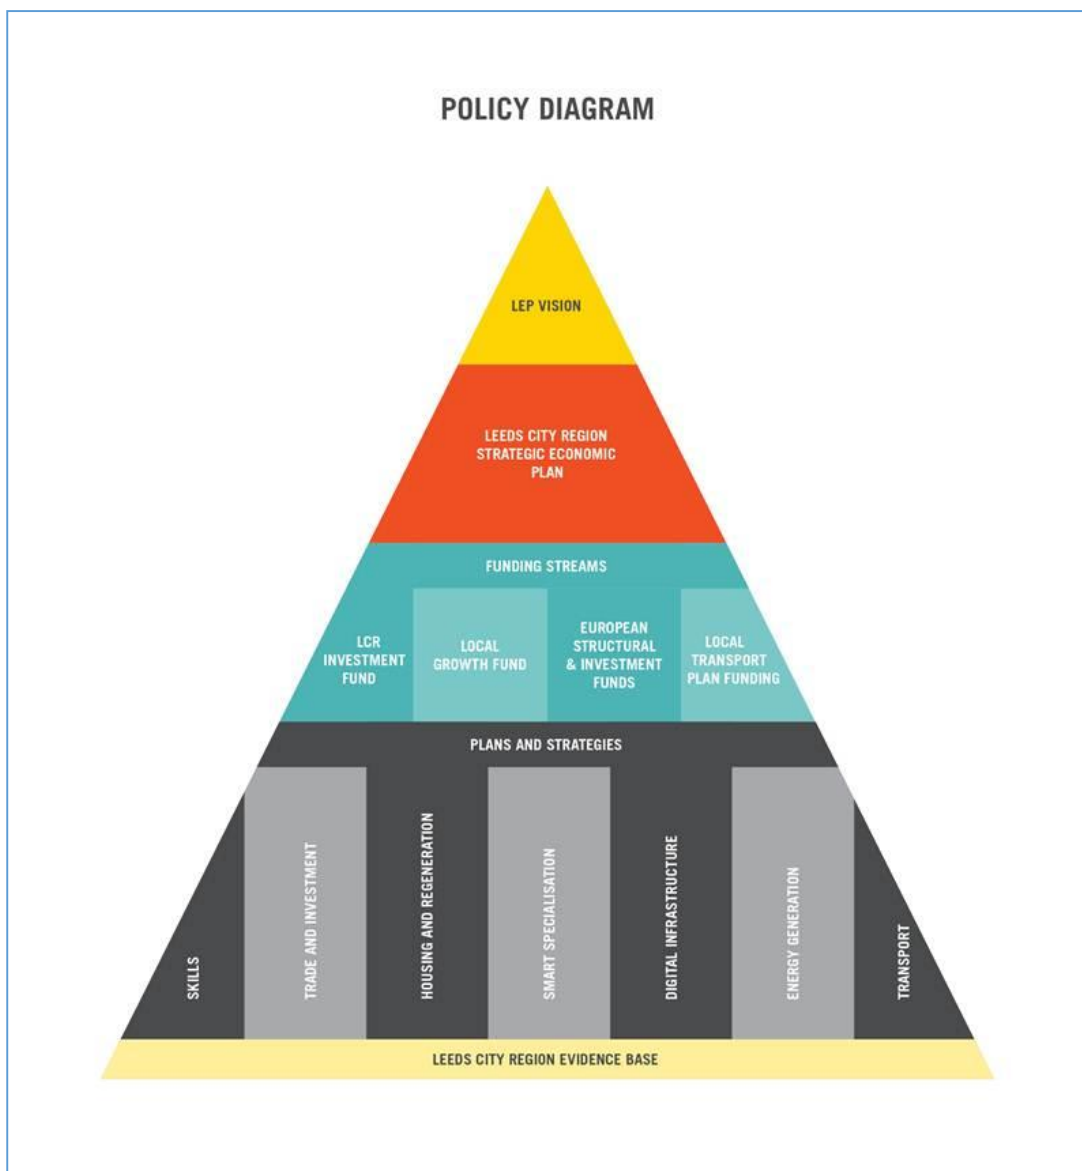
POLICY DIAGRAM

LEP VISION

LEEDS CITY REGION STRATEGIC ECONOMIC PLAN

FUNDING STREAMS

LCR INVESTMENT FUND

LOCAL GROWTH FUND

EUROPEAN STRUCTURAL & INVESTMENT FUNDS

LOCAL TRANSPORT PLAN FUNDING

PLANS AND STRATEGIES

SKILLS

TRADE AND INVESTMENT

HOUSING AND REGENERATION

SMART SPECIALISATION

DIGITAL INFRASTRUCTURE

ENERGY GENERATION

TRANSPORT

LEEDS CITY REGION EVIDENCE BASE